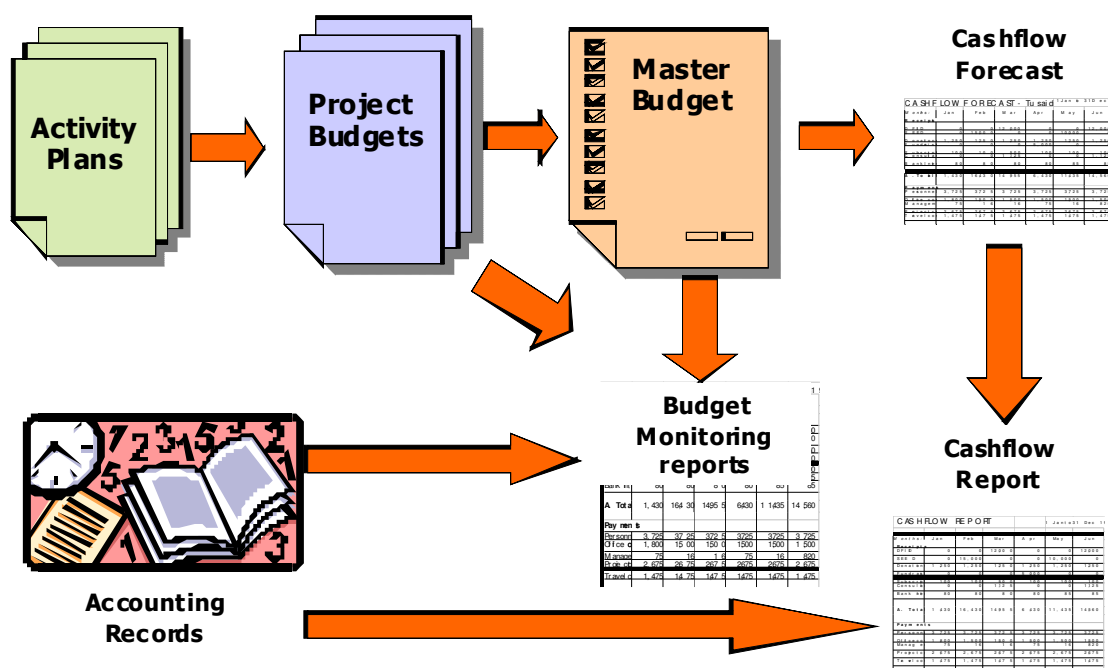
Activity Plans

Project Budgets

Master Budget

Cashflow Forecast

CASHFLOW FORECAST - Tu said

Budget Monitoring reports

A. Tota 1,430 164 30 1495 5 6430 1 1435 14 560

Payments

Personn 3,725 37 25 372 5 3725 3725 3,725

Office c 1,800 15 00 150 0 1500 1500 1 500

Manage 75 16 1 6 75 16 820

Project 2,675 26 75 267 5 2675 2675 2,675

Travel c 1,475 14 75 147 5 1475 1475 1,475

Cashflow Report

CASHFLOW REPORT

Accounting Records